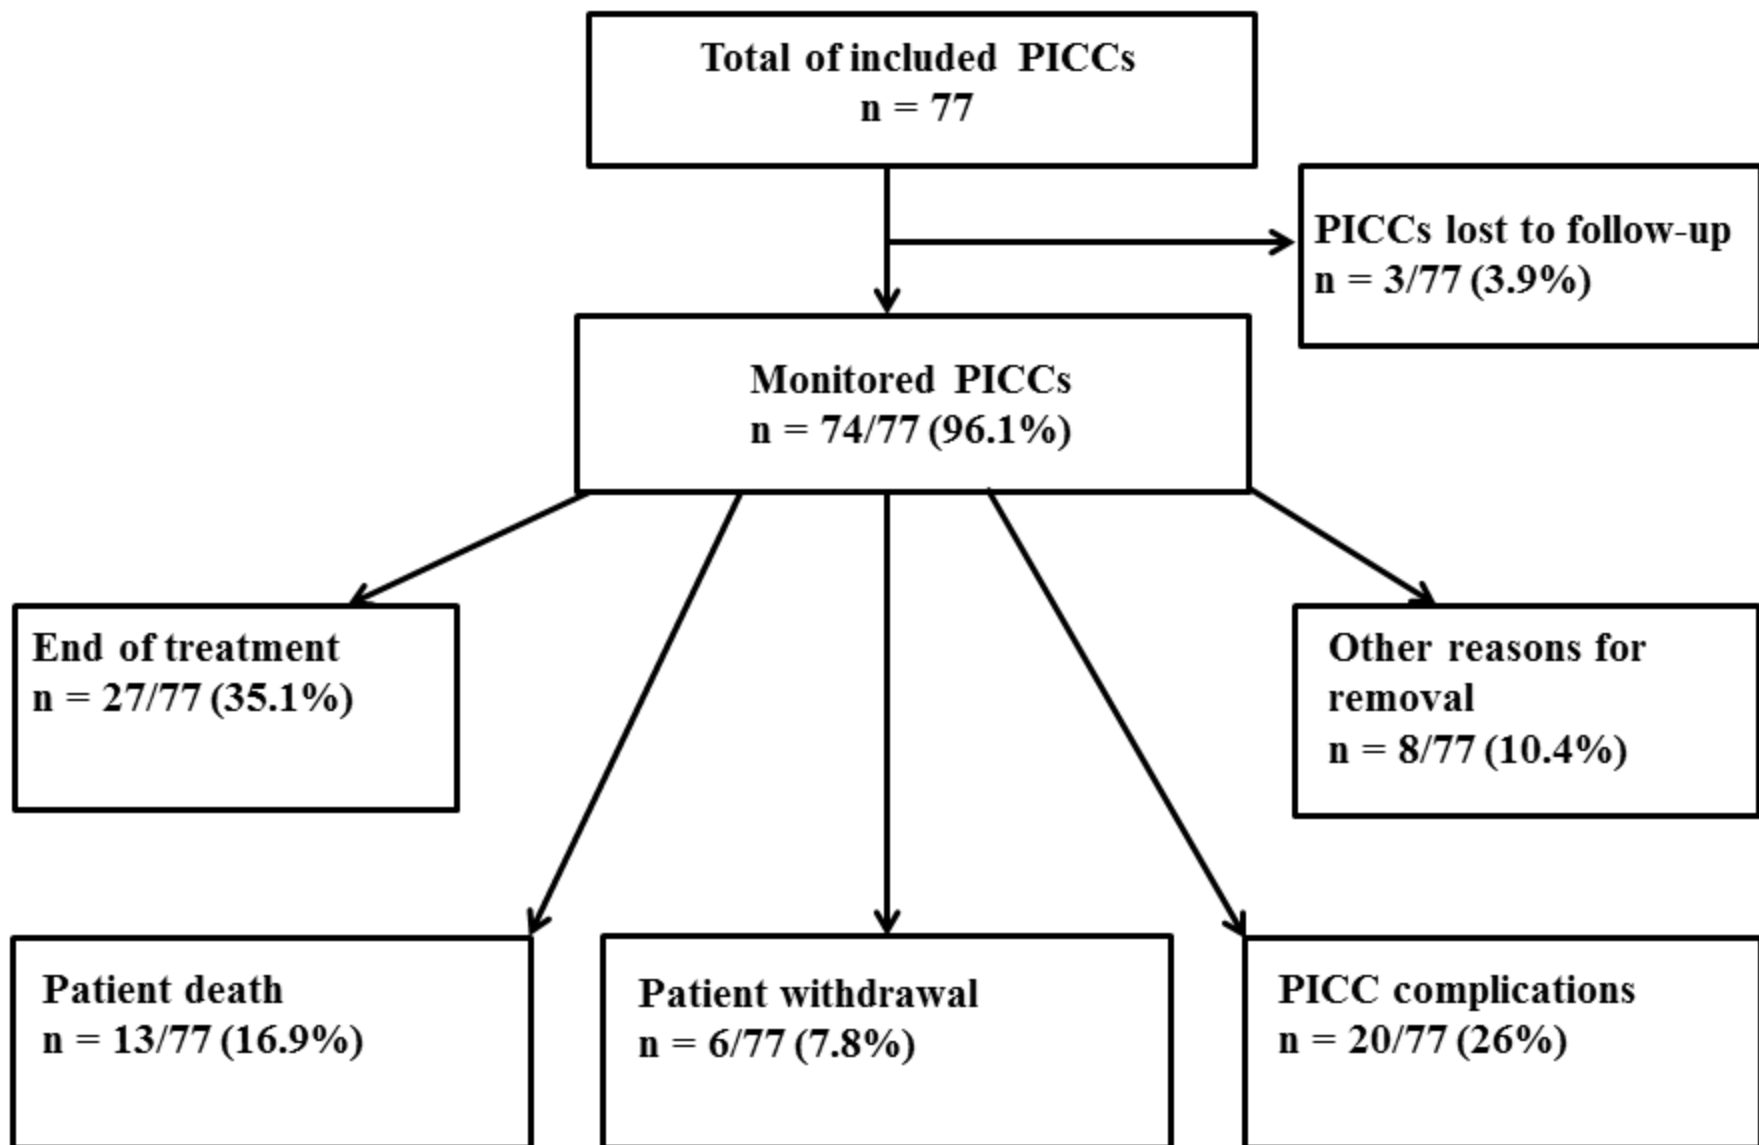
Total of included PICCs
n = 77

PICCs lost to follow-up
n = 3/77 (3.9%)

Monitored PICCs
n = 74/77 (96.1%)

End of treatment
n = 27/77 (35.1%)

Other reasons for removal
n = 8/77 (10.4%)

Patient death
n = 13/77 (16.9%)

Patient withdrawal
n = 6/77 (7.8%)

PICC complications
n = 20/77 (26%)